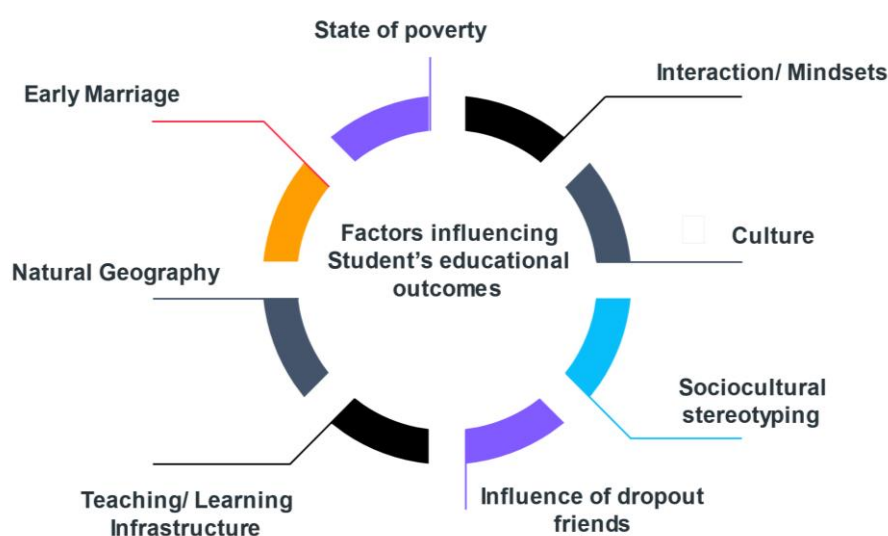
State of poverty

Interaction/ Mindsets

Early Marriage

Factors influencing Student's educational outcomes

Culture

Natural Geography

Sociocultural stereotyping

Influence of dropout friends

Teaching/ Learning Infrastructure